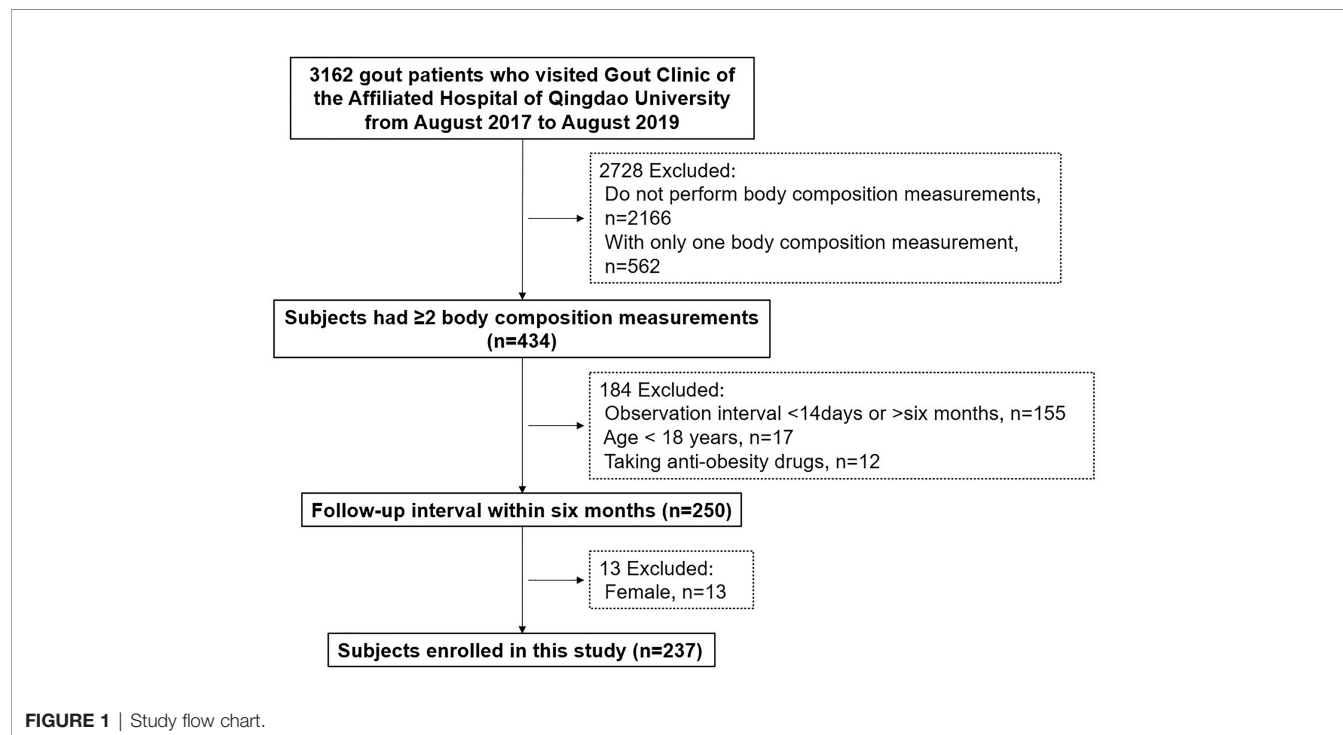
3162 gout patients who visited Gout Clinic of the Affiliated Hospital of Qingdao University from August 2017 to August 2019

2728 Excluded:
Do not perform body composition measurements, n=2166
With only one body composition measurement, n=562

Subjects had ≥2 body composition measurements (n=434)

184 Excluded:
Observation interval <14days or >six months, n=155
Age < 18 years, n=17
Taking anti-obesity drugs, n=12

Follow-up interval within six months (n=250)

13 Excluded:
Female, n=13

Subjects enrolled in this study (n=237)

FIGURE 1 | Study flow chart.